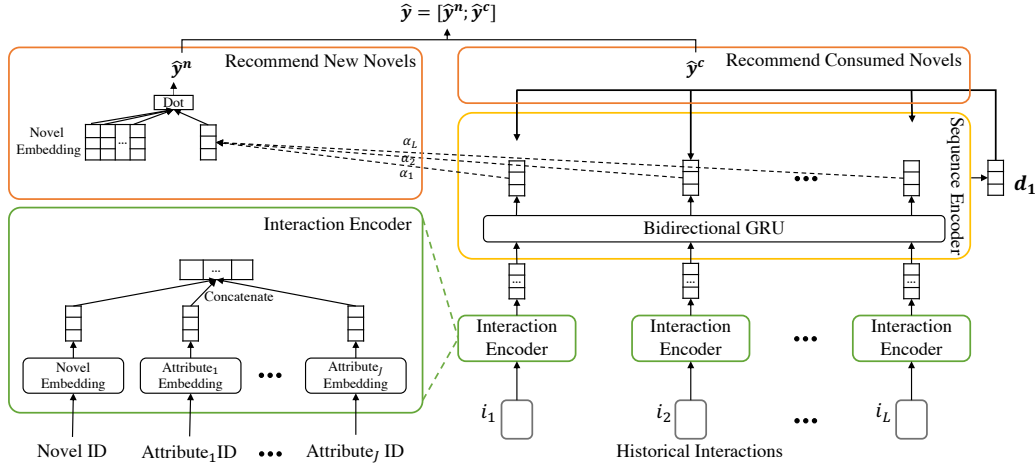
$\hat{\boldsymbol{y}} = [\hat{\boldsymbol{y}}^n; \hat{\boldsymbol{y}}^c]$

$\hat{\boldsymbol{y}}^n$

Recommend New Novels

Dot

Novel Embedding

...

$\hat{\boldsymbol{y}}^c$

Recommend Consumed Novels

Sequence Encoder

$\alpha_L$

$\alpha_2$

$\alpha_1$

$\boldsymbol{d_1}$

Bidirectional GRU

Interaction Encoder

...

Concatenate

Novel Embedding

Attribute$_1$ Embedding

Attribute$_J$ Embedding

Interaction Encoder

Interaction Encoder

Interaction Encoder

$i_1$

$i_2$

$i_L$

Novel ID

Attribute$_1$ID

Attribute$_J$ ID

Historical Interactions